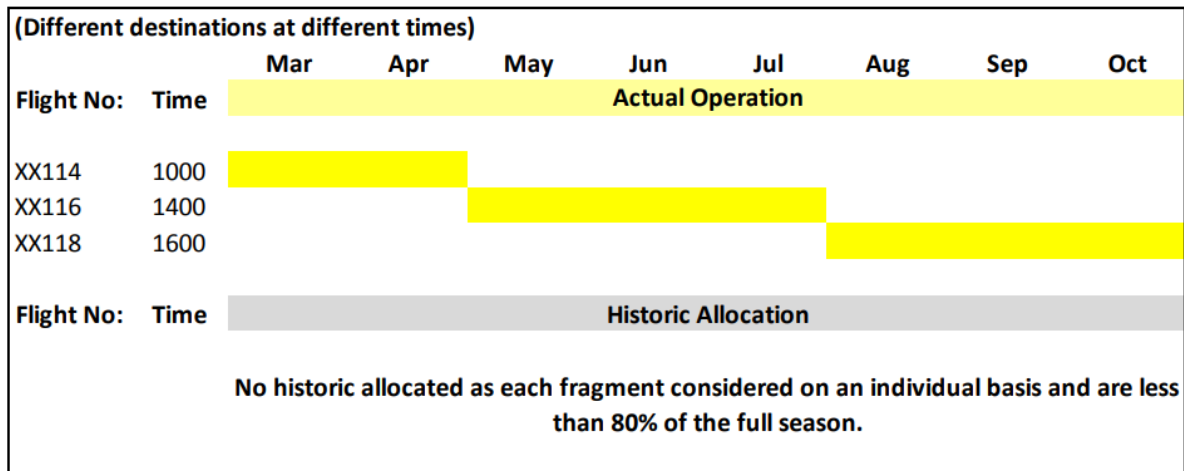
(Different destinations at different times)

| Flight No: | Time | Mar | Apr | May | Jun | Jul | Aug | Sep | Oct |
|---|---|---|---|---|---|---|---|---|---|
| | | Actual Operation | | | | | | | |
| XX114 | 1000 | | | | | | | | |
| XX116 | 1400 | | | | | | | | |
| XX118 | 1600 | | | | | | | | |

Flight No: Time Historic Allocation

No historic allocated as each fragment considered on an individual basis and are less than 80% of the full season.